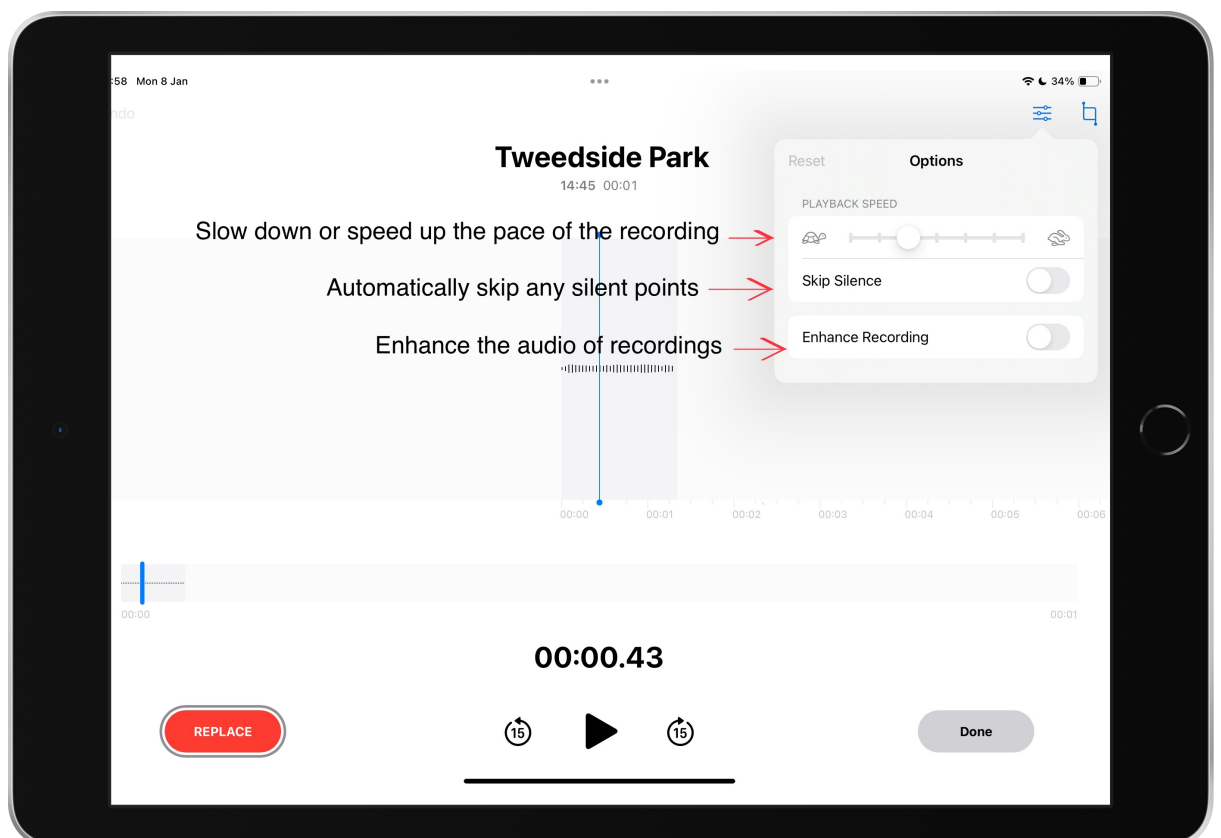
:58 Mon 8 Jan

34%

ndo

Tweedside Park

14:45 00:01

Reset Options

PLAYBACK SPEED

Slow down or speed up the pace of the recording

Automatically skip any silent points

Skip Silence

Enhance the audio of recordings

Enhance Recording

00:00 00:01 00:02 00:03 00:04 00:05 00:06

00:00 00:01

00:00.43

REPLACE

15

15

Done